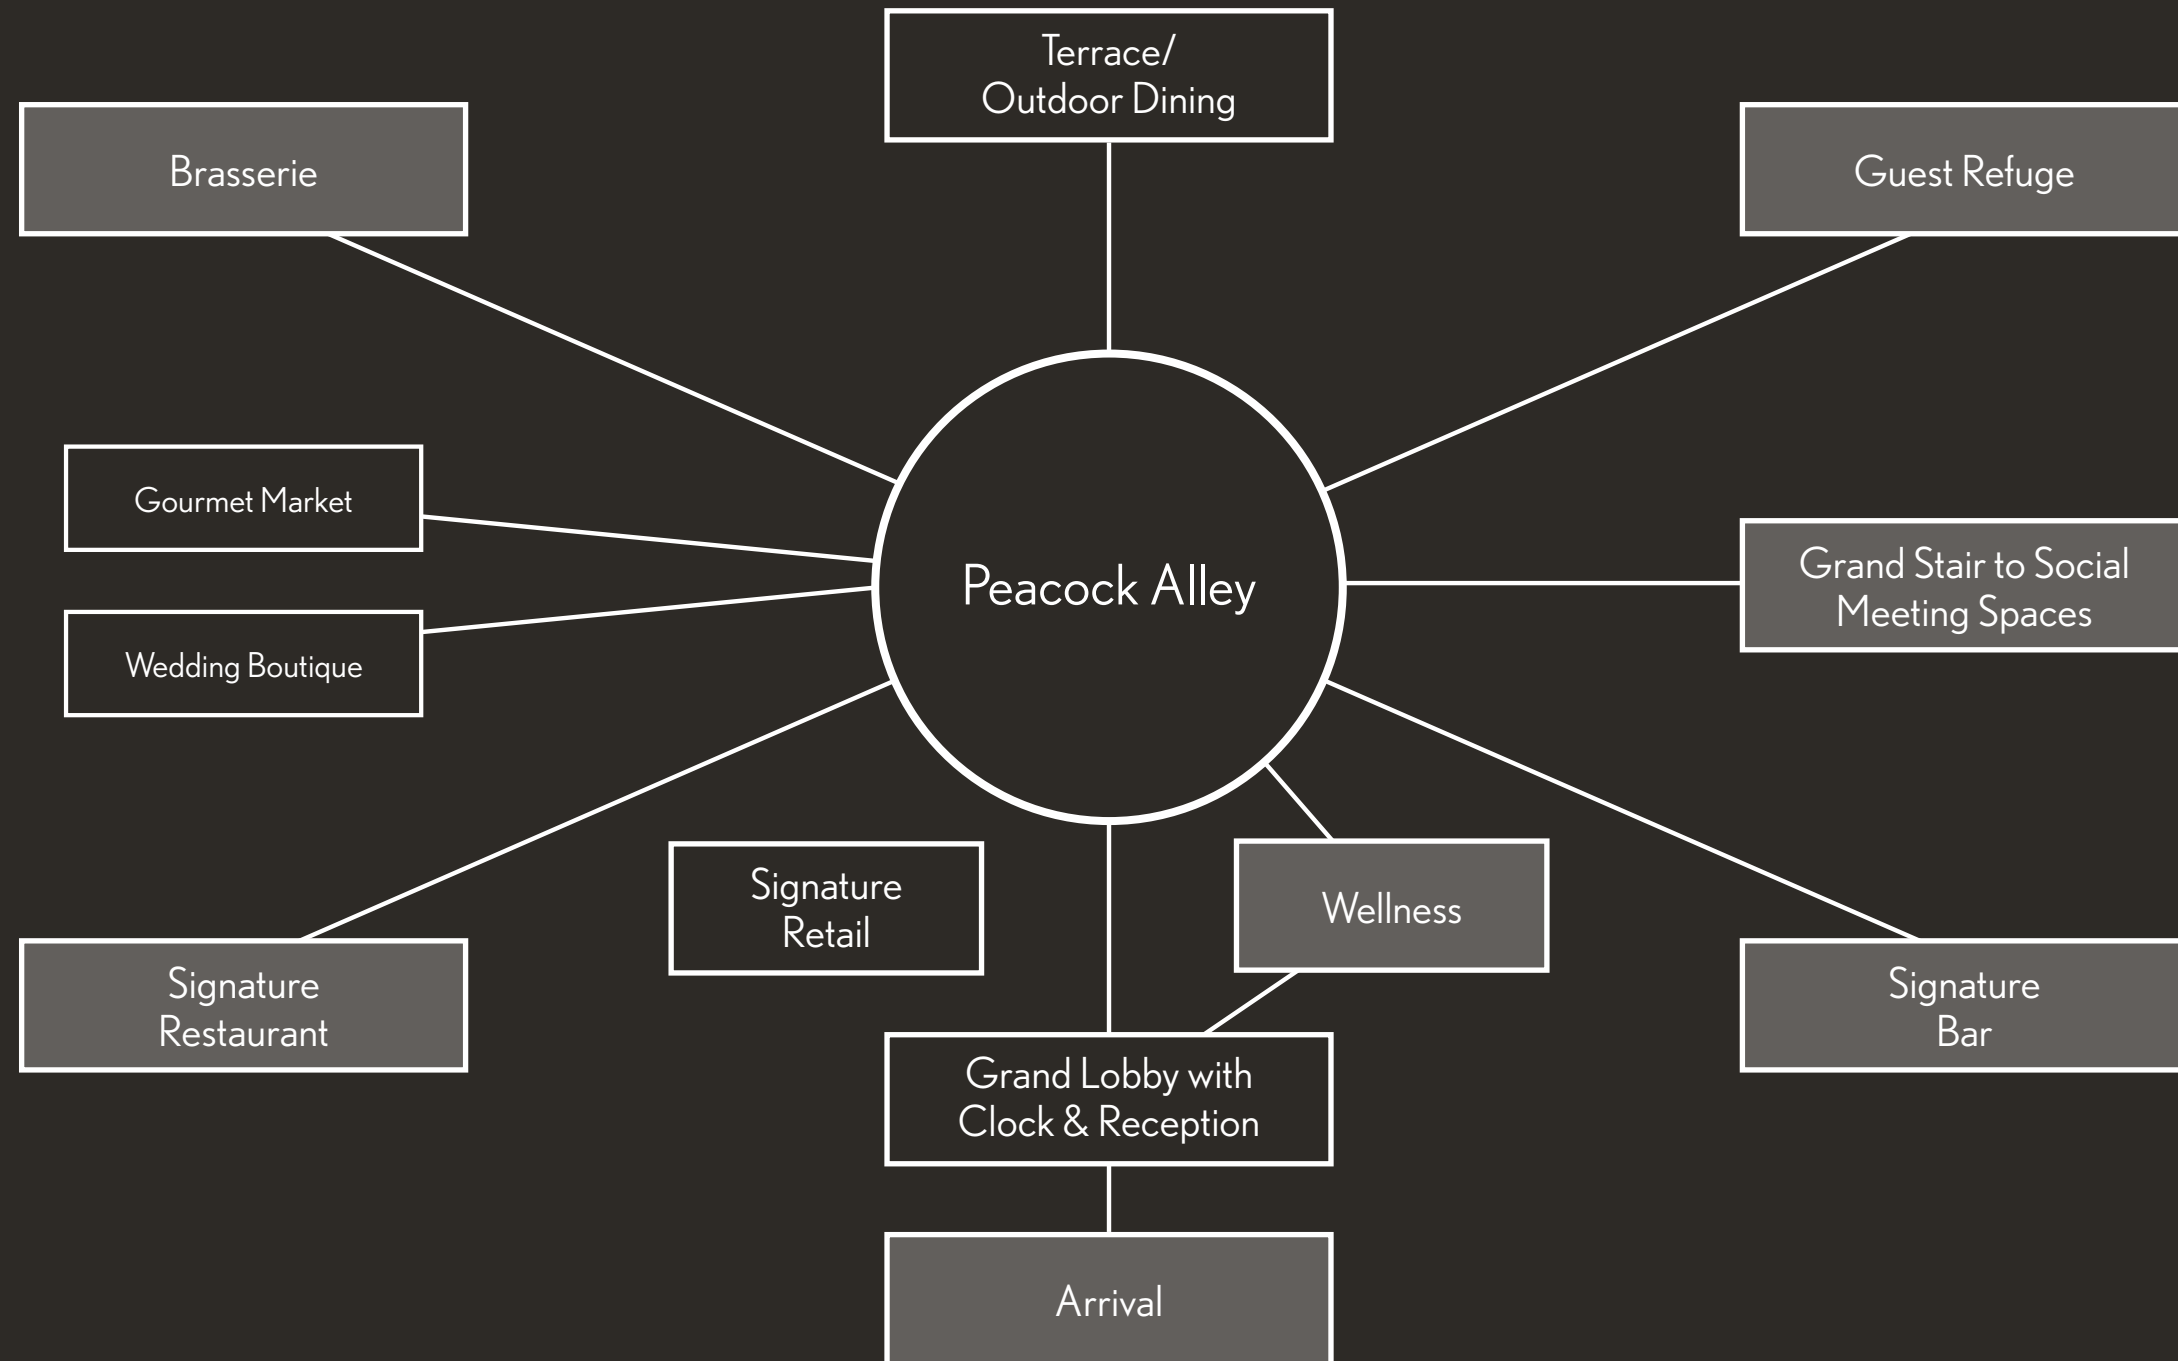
Terrace/
Outdoor Dining

Brasserie

Guest Refuge

Gourmet Market

Wedding Boutique

Peacock Alley

Grand Stair to Social Meeting Spaces

Signature Retail

Wellness

Signature Restaurant

Signature Bar

Grand Lobby with Clock & Reception

Arrival